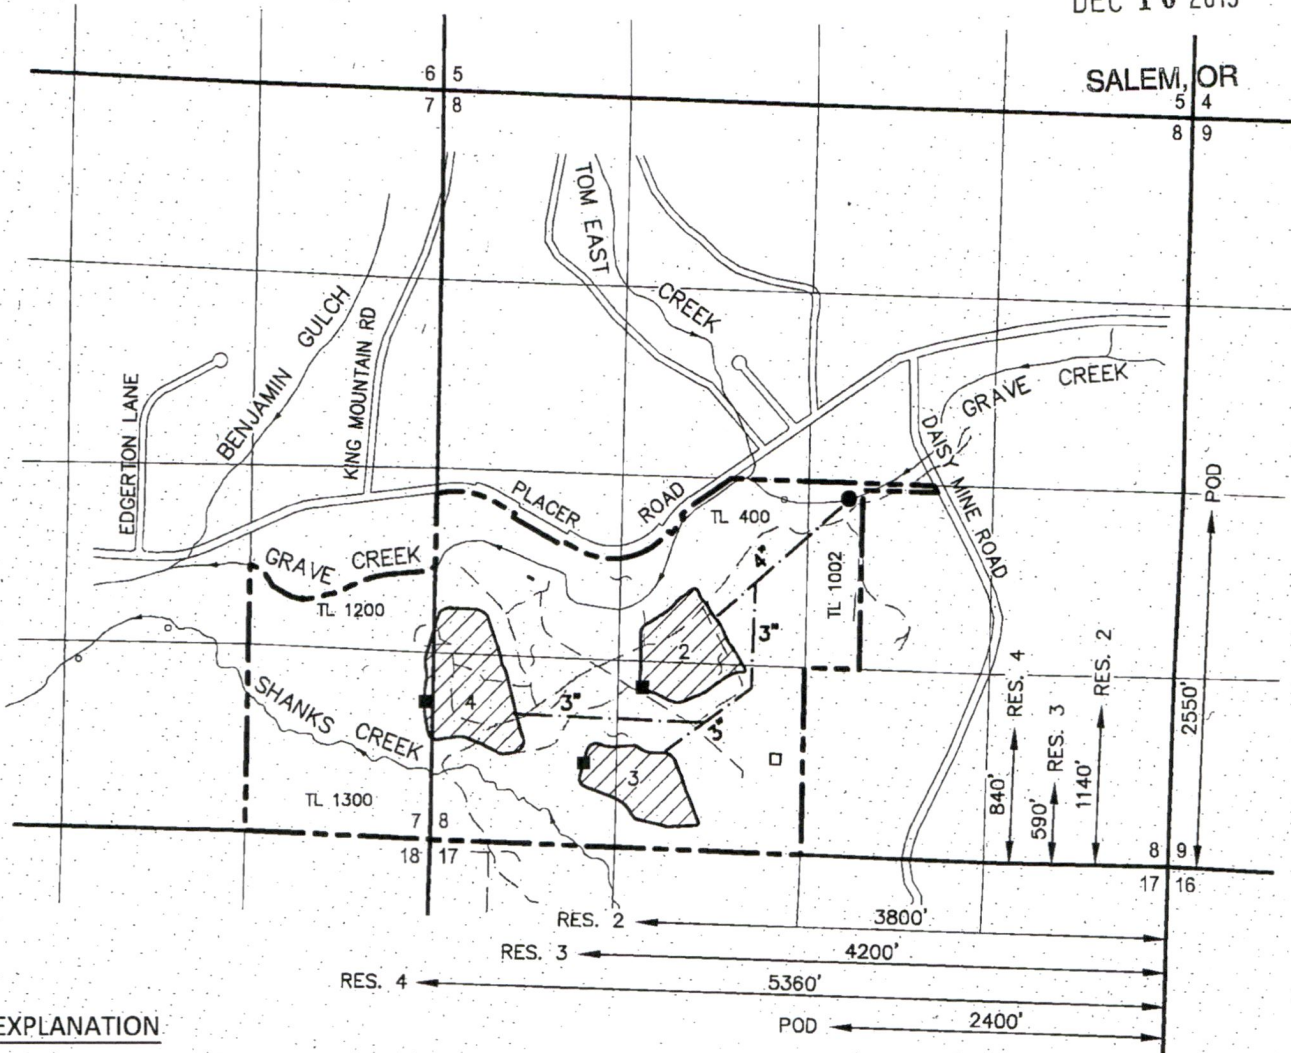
DEC 1 0 2015

SALEM, OR

6 5
7 8

5 4
8 9

TOM EAST CREEK

BENJAMIN GULCH

KING MOUNTAIN RD

EDGERTON LANE

GRAVE CREEK

DAISY MINE ROAD

PLACER ROAD

TL 400

POD

4"

TL 1002

GRAVE CREEK

TL 1200

3"

2

4

3"

SHANKS CREEK

3"

3

RES. 4

RES. 2

RES. 3

2550'

840'

590'

1140'

TL 1300

7 8
18 17

8 9
17 16

RES. 2 3800'

RES. 3 4200'

RES. 4 5360'

POD 2400'

EXPLANATION